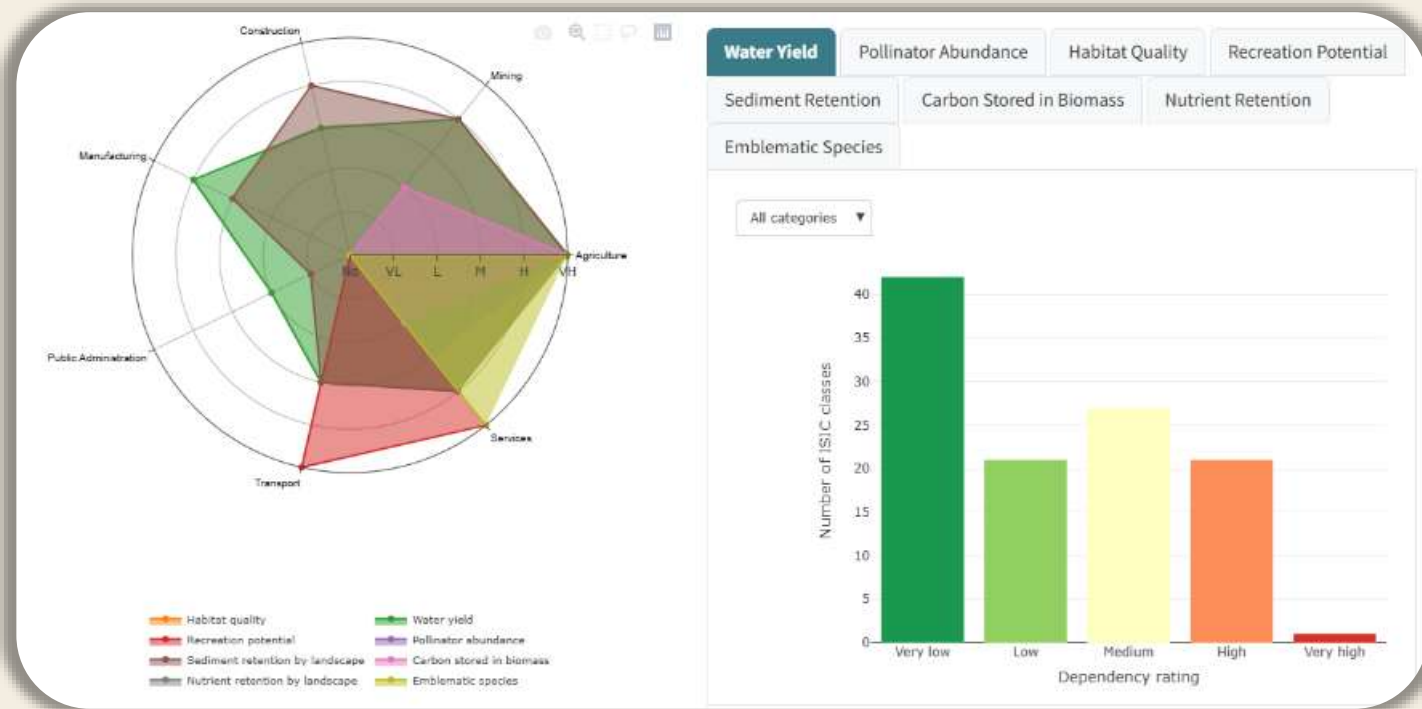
Construction

Mining

Manufacturing

Agriculture

Public Administration

Services

Transport

No VL L M H VH

Habitat quality
Recreation potential
Sediment retention by landscape
Nutrient retention by landscape
Water yield
Pollinator abundance
Carbon stored in biomass
Emblematic species

Water Yield | Pollinator Abundance | Habitat Quality | Recreation Potential | Sediment Retention | Carbon Stored in Biomass | Nutrient Retention | Emblematic Species

All categories ▼

Number of ISIC classes

40
35
30
25
20
15
10
5
0

Very low | Low | Medium | High | Very high

Dependency rating